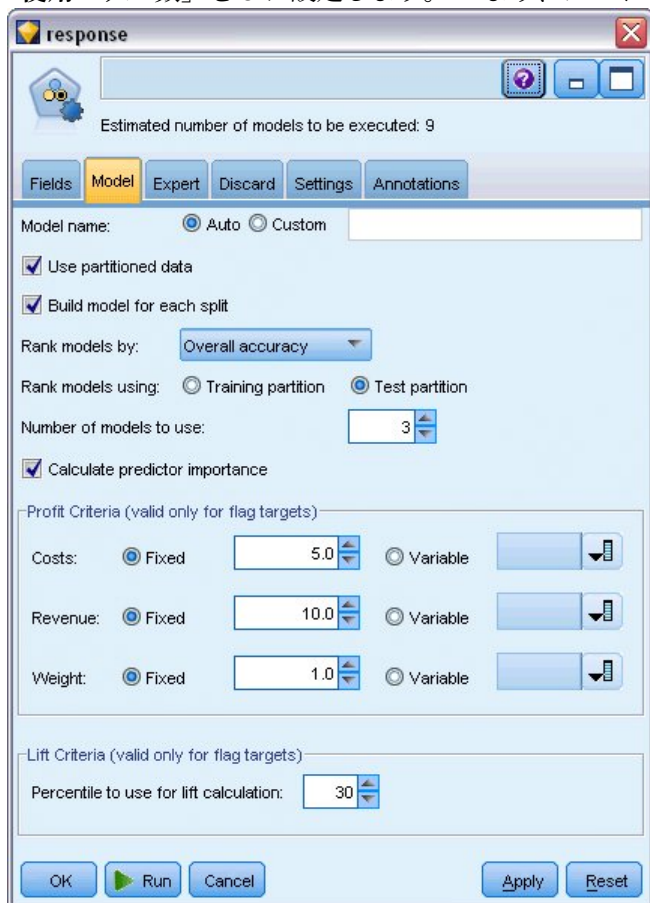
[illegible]

response

Estimated number of models to be executed: 9

Fields | Model | Expert | Discard | Settings | Annotations

Model name: Auto Custom

Use partitioned data

Build model for each split

Rank models by: Overall accuracy

Rank models using: Training partition Test partition

Number of models to use: 3

Calculate predictor importance

Profit Criteria (valid only for flag targets)

Costs: Fixed 5.0 Variable

Revenue: Fixed 10.0 Variable

Weight: Fixed 1.0 Variable

Lift Criteria (valid only for flag targets)

Percentile to use for lift calculation: 30

OK | Run | Cancel | Apply | Reset